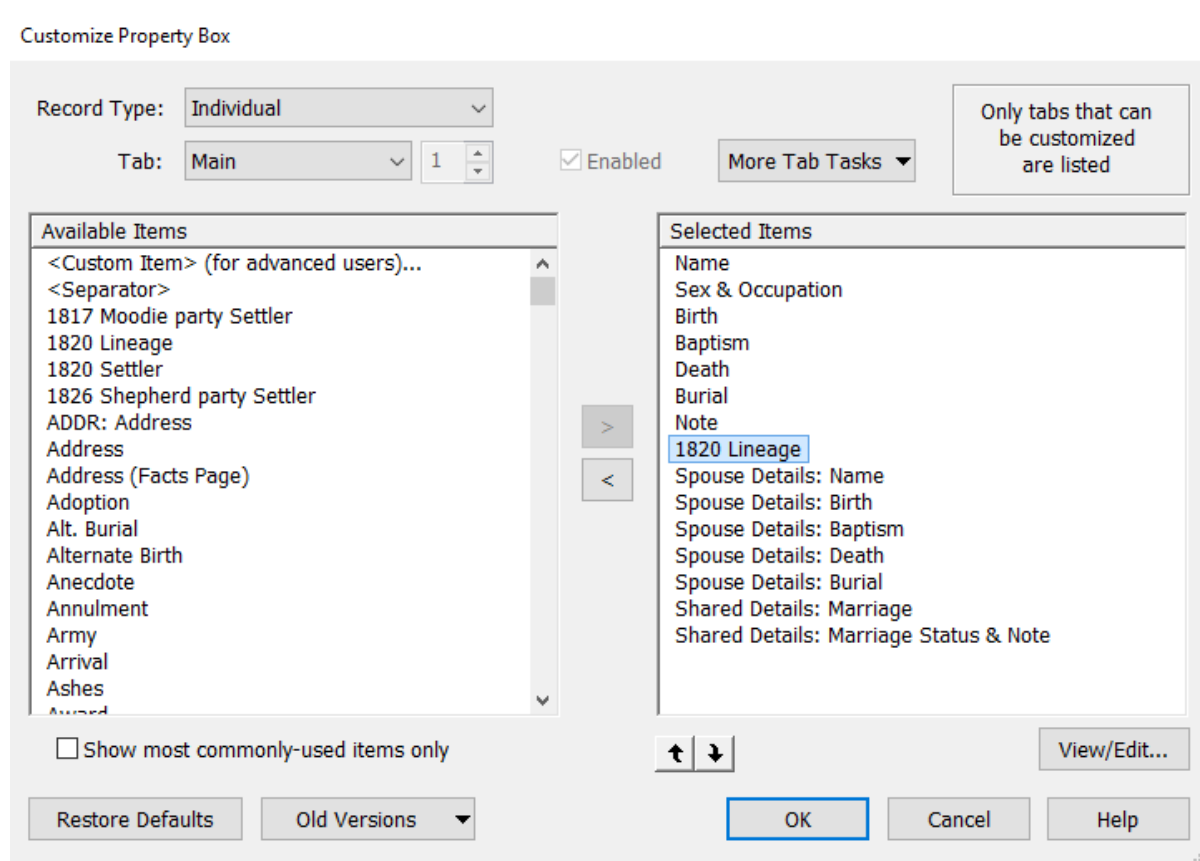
Customize Property Box

Record Type: Individual

Tab: Main 1

Enabled

More Tab Tasks

Only tabs that can be customized are listed

Available Items
<Custom Item> (for advanced users)...
<Separator>
1817 Moodie party Settler
1820 Lineage
1820 Settler
1826 Shepherd party Settler
ADDR: Address
Address
Address (Facts Page)
Adoption
Alt. Burial
Alternate Birth
Anecdote
Annulment
Army
Arrival
Ashes
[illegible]

>
<

Selected Items
Name
Sex & Occupation
Birth
Baptism
Death
Burial
Note
1820 Lineage
Spouse Details: Name
Spouse Details: Birth
Spouse Details: Baptism
Spouse Details: Death
Spouse Details: Burial
Shared Details: Marriage
Shared Details: Marriage Status & Note

Show most commonly-used items only

View/Edit...

Restore Defaults
Old Versions
OK
Cancel
Help